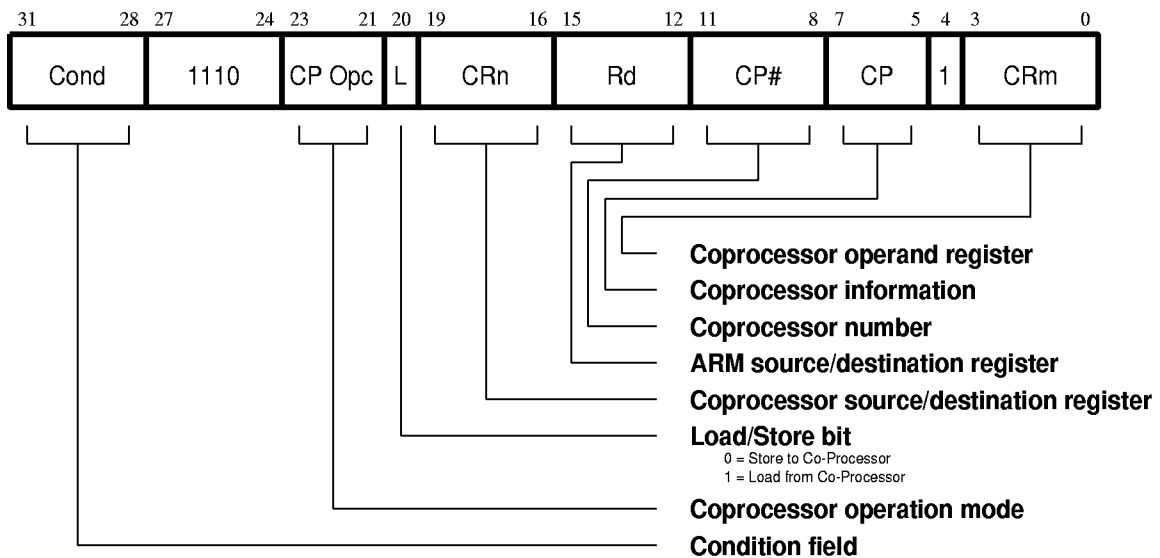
| 31 28 | 27 24 | 23 21 | 20 | 19 16 | 15 12 | 11 8 | 7 5 | 4 | 3 0 |
|---|---|---|---|---|---|---|---|---|---|
| Cond | 1110 | CP Opc | L | CRn | Rd | CP# | CP | 1 | CRm |

Coprocessor operand register
Coprocessor information
Coprocessor number
ARM source/destination register
Coprocessor source/destination register
Load/Store bit
0 = Store to Co-Processor
1 = Load from Co-Processor
Coprocessor operation mode
Condition field